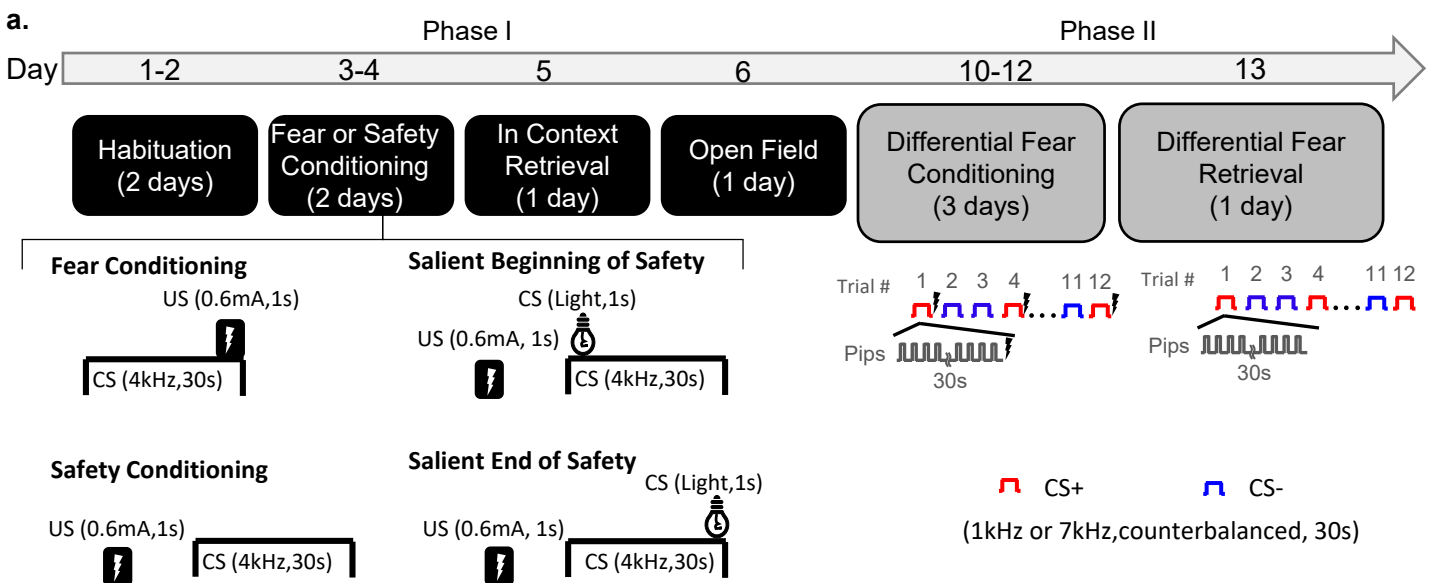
a.

Phase I

Phase II

Day 1-2 3-4 5 6 10-12 13

Habituation (2 days)

Fear or Safety Conditioning (2 days)

In Context Retrieval (1 day)

Open Field (1 day)

Differential Fear Conditioning (3 days)

Differential Fear Retrieval (1 day)

Fear Conditioning

US (0.6mA,1s)

CS (4kHz,30s)

Salient Beginning of Safety

CS (Light,1s)

US (0.6mA, 1s)

CS (4kHz,30s)

Trial # 1 2 3 4 11 12

Pips

30s

Trial # 1 2 3 4 11 12

Pips

30s

Safety Conditioning

US (0.6mA,1s)

CS (4kHz,30s)

Salient End of Safety

CS (Light,1s)

US (0.6mA, 1s)

CS (4kHz,30s)

CS+ CS-

(1kHz or 7kHz,counterbalanced, 30s)